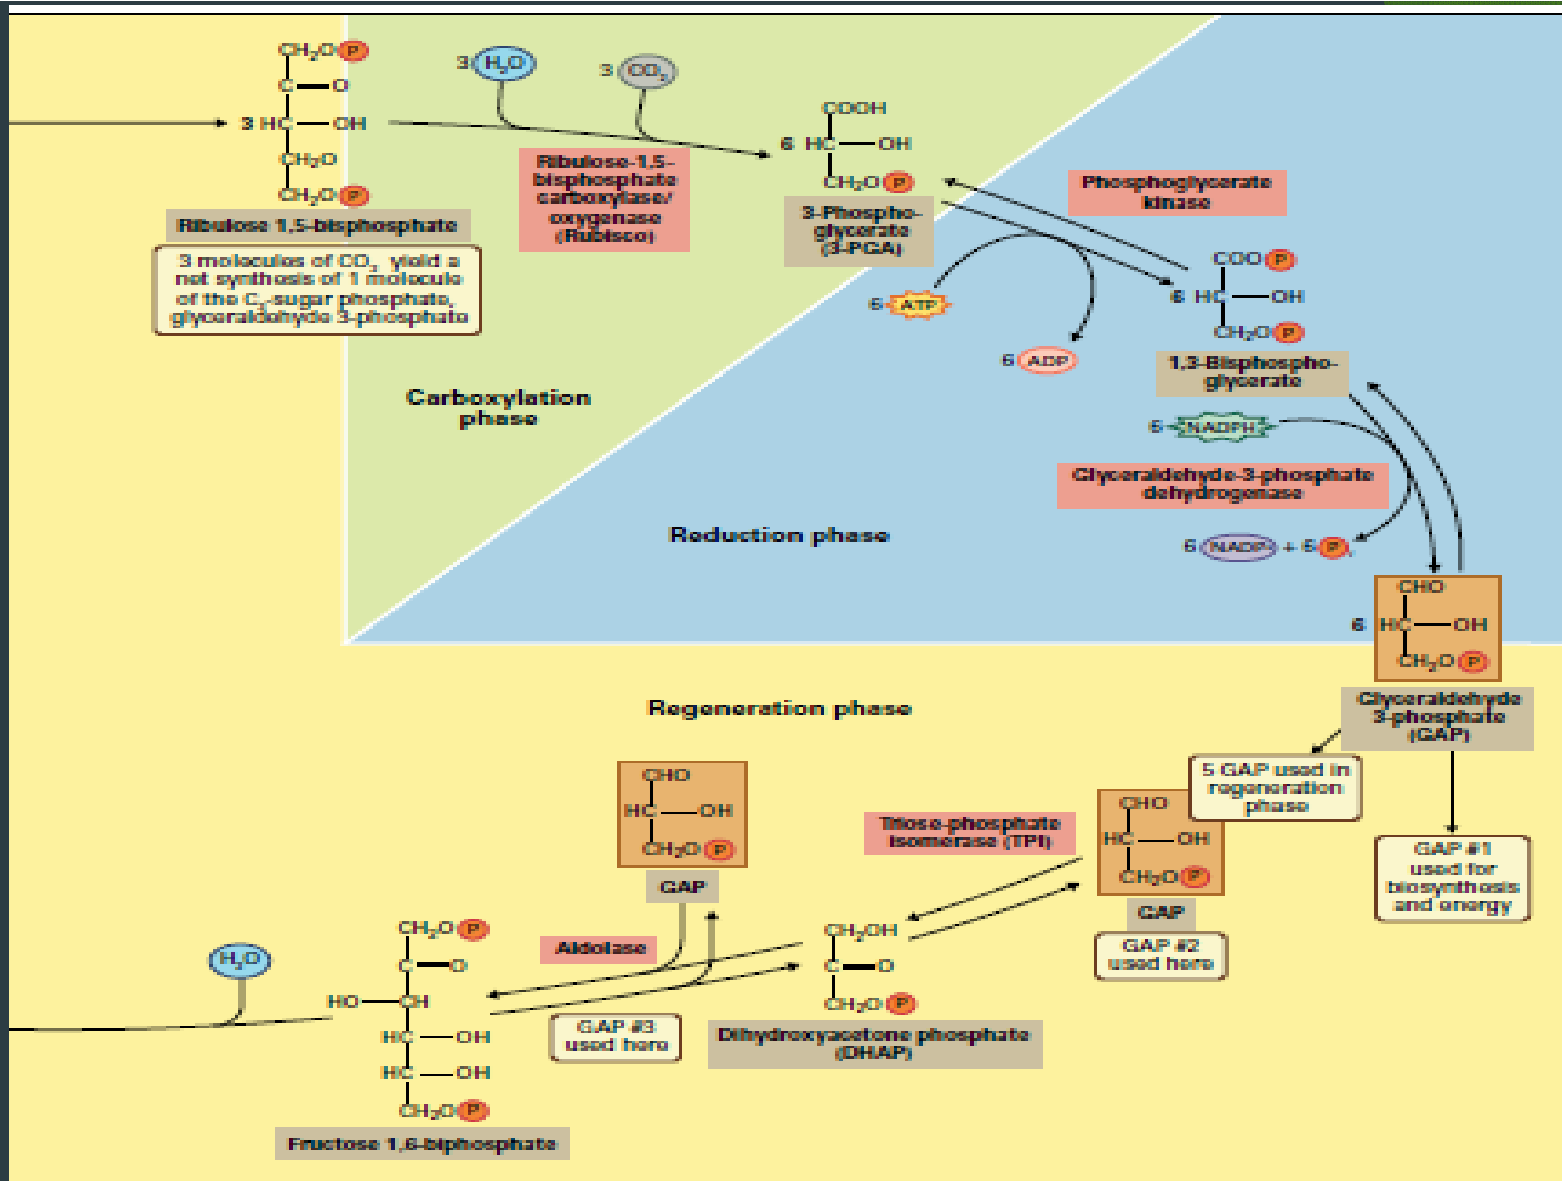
$CH_2O$ P
C—O
3 HC—OH
$CH_2O$
$CH_2O$ P
Ribulose 1,5-bisphosphate

3 molecules of $CO_2$ yield a net synthesis of 1 molecule of the $C_3$-sugar phosphate, glyceraldehyde 3-phosphate

3 $H_2O$
3 $CO_2$

Ribulose-1,5-bisphosphate carboxylase/oxygenase (Rubisco)

COOH
6 HC—OH
$CH_2O$ P
3-Phosphoglycerate (3-PGA)

Phosphoglycerate kinase

6 ATP
6 ADP

COO P
6 HC—OH
$CH_2O$ P
1,3-Bisphosphoglycerate

Carboxylation phase

6 NADPH
Glyceraldehyde-3-phosphate dehydrogenase
6 NADP + 6 P

Reduction phase

CHO
6 HC—OH
$CH_2O$ P
Glyceraldehyde 3-phosphate (GAP)

Regeneration phase

5 GAP used in regeneration phase

GAP #1 used for biosynthesis and energy

CHO
HC—OH
$CH_2O$ P
GAP

Triose-phosphate isomerase (TPI)

CHO
HC—OH
$CH_2O$ P
GAP
GAP #2 used here

$H_2O$

$CH_2O$ P
C—O
HO—CH
HC—OH
HC—OH
$CH_2O$ P
Fructose 1,6-biphosphate

Aldolase

GAP #3 used here

$CH_2OH$
C—O
$CH_2O$ P
Dihydroxyacetone phosphate (DHAP)